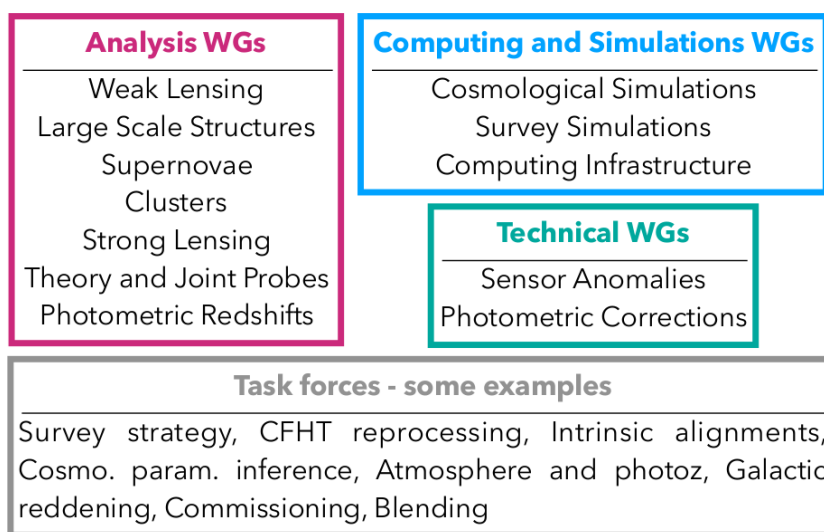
Analysis WGs

Weak Lensing
Large Scale Structures
Supernovae
Clusters
Strong Lensing
Theory and Joint Probes
Photometric Redshifts

Computing and Simulations WGs

Cosmological Simulations
Survey Simulations
Computing Infrastructure

Technical WGs

Sensor Anomalies
Photometric Corrections

Task forces - some examples

Survey strategy, CFHT reprocessing, Intrinsic alignments, Cosmo. param. inference, Atmosphere and photoz, Galactic reddening, Commissioning, Blending